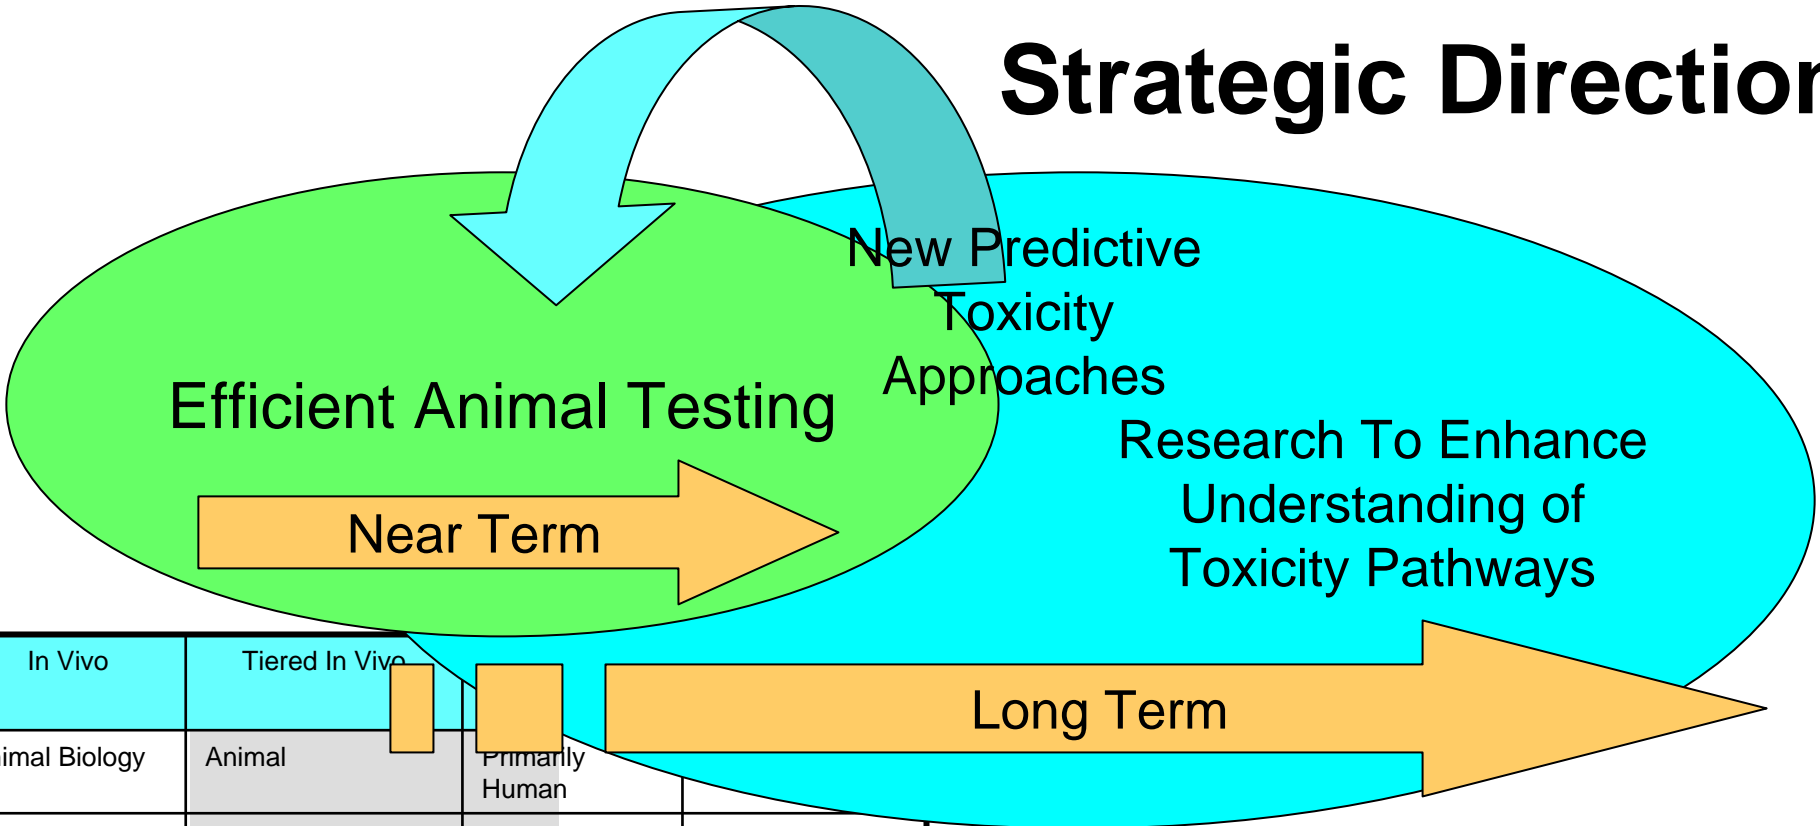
Strategic Directio

New Predictive Toxicity Approaches

Efficient Animal Testing

Research To Enhance Understanding of Toxicity Pathways

Near Term

Long Term

| In Vivo | Tiered In Vivo | |
|---|---|---|
| imal Biology | Animal | Primarily Human |